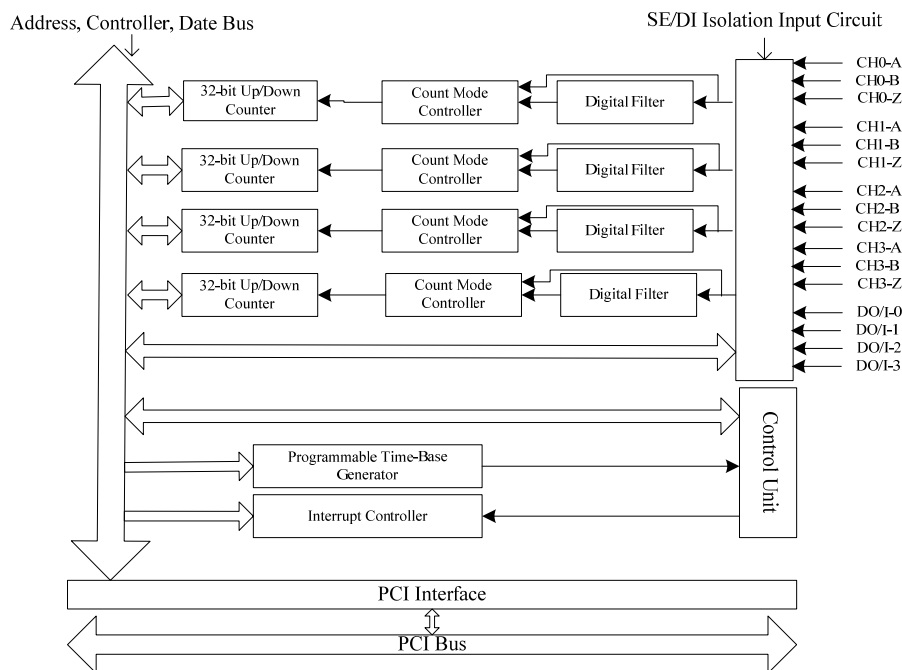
Address, Controller, Date Bus

SE/DI Isolation Input Circuit

32-bit Up/Down Counter

Count Mode Controller

Digital Filter

32-bit Up/Down Counter

Count Mode Controller

Digital Filter

32-bit Up/Down Counter

Count Mode Controller

Digital Filter

32-bit Up/Down Counter

Count Mode Controller

Digital Filter

CH0-A
CH0-B
CH0-Z
CH1-A
CH1-B
CH1-Z
CH2-A
CH2-B
CH2-Z
CH3-A
CH3-B
CH3-Z
DO/I-0
DO/I-1
DO/I-2
DO/I-3

Control Unit

Programmable Time-Base Generator

Interrupt Controller

PCI Interface

PCI Bus